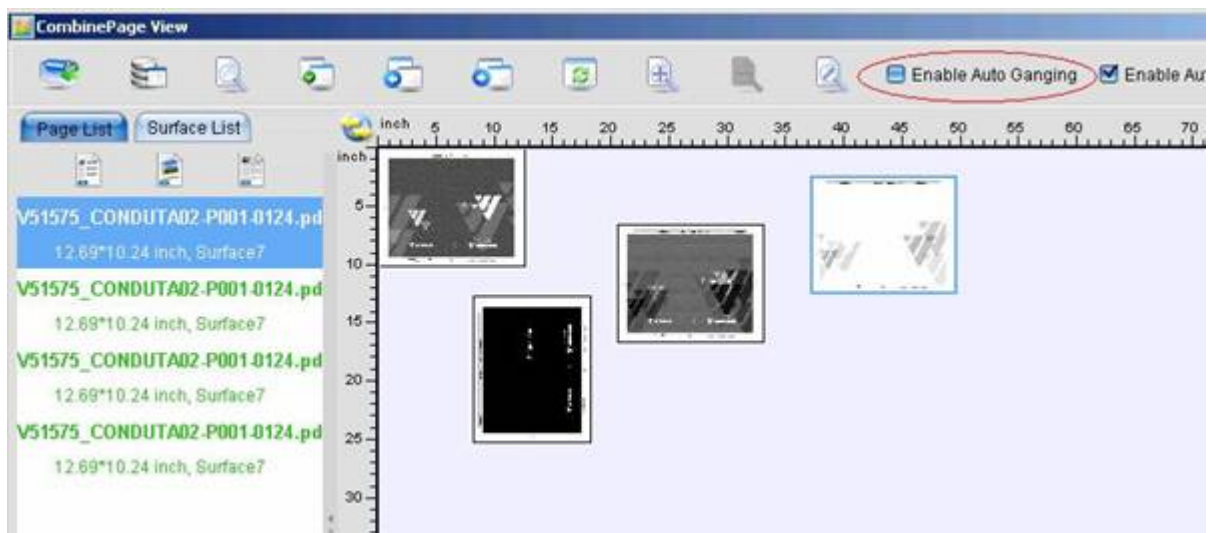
CombinePage View

Enable Auto Ganging
Enable Au

Page List
Surface List

V51575_CONDUTA02-P001-0124.pd
12.69*10.24 inch, Surface7
V51575_CONDUTA02-P001-0124.pd
12.69*10.24 inch, Surface7
V51575_CONDUTA02-P001-0124.pd
12.69*10.24 inch, Surface7
V51575_CONDUTA02-P001-0124.pd
12.69*10.24 inch, Surface7

inch 5 10 15 20 25 30 35 40 45 50 55 60 65 70
inch 5 10 15 20 25 30